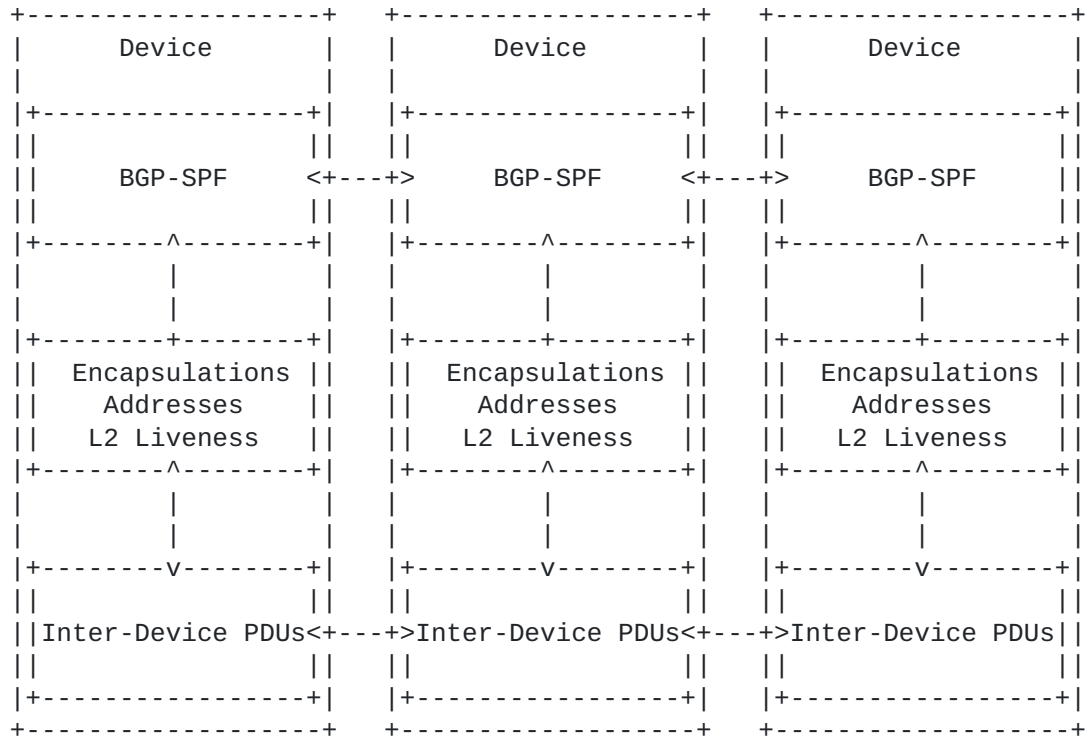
Device

BGP-SPF

Encapsulations
Addresses
L2 Liveness

Inter-Device PDUs

Device

BGP-SPF

Encapsulations
Addresses
L2 Liveness

Inter-Device PDUs

Device

BGP-SPF

Encapsulations
Addresses
L2 Liveness

Inter-Device PDUs